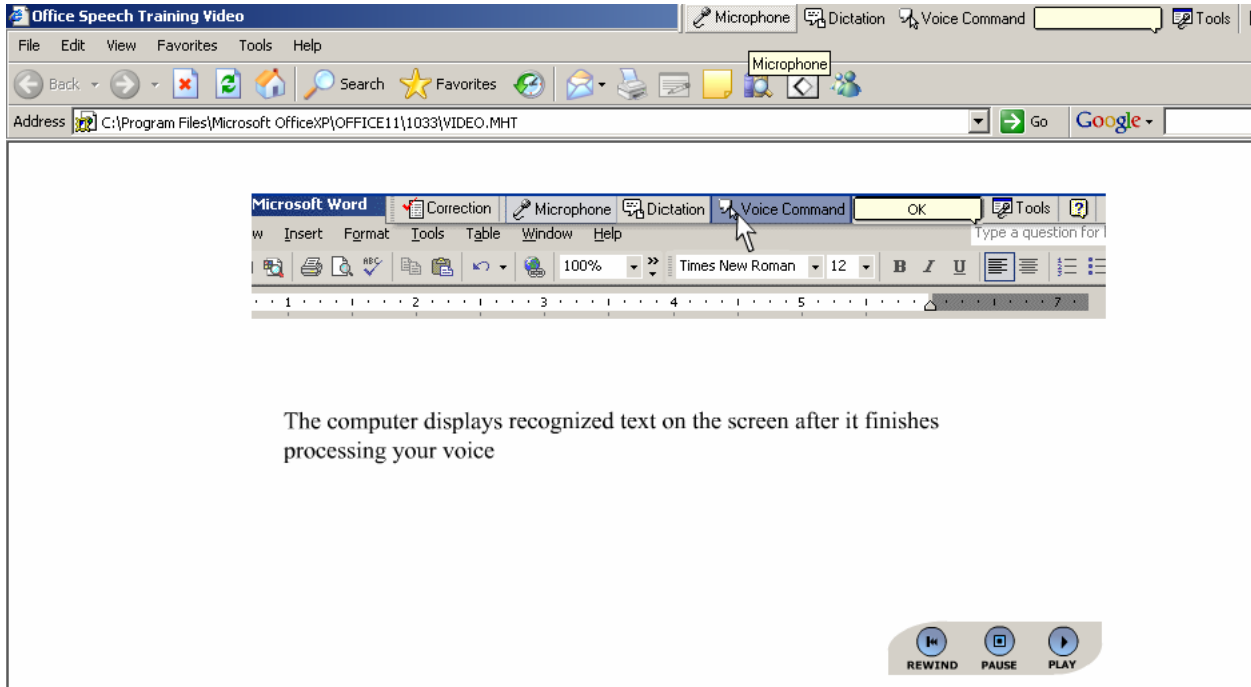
Office Speech Training Video

Microphone Dictation Voice Command Tools

File Edit View Favorites Tools Help

Back Search Favorites

Microphone

Address C:\Program Files\Microsoft OfficeXP\OFFICE11\1033\VIDEO.MHT Go Google

Microsoft Word Correction Microphone Dictation Voice Command OK Tools ?

w Insert Format Tools Table Window Help Type a question for

100% Times New Roman 12 B I U

1 2 3 4 5 7

The computer displays recognized text on the screen after it finishes processing your voice

REWIND PAUSE PLAY